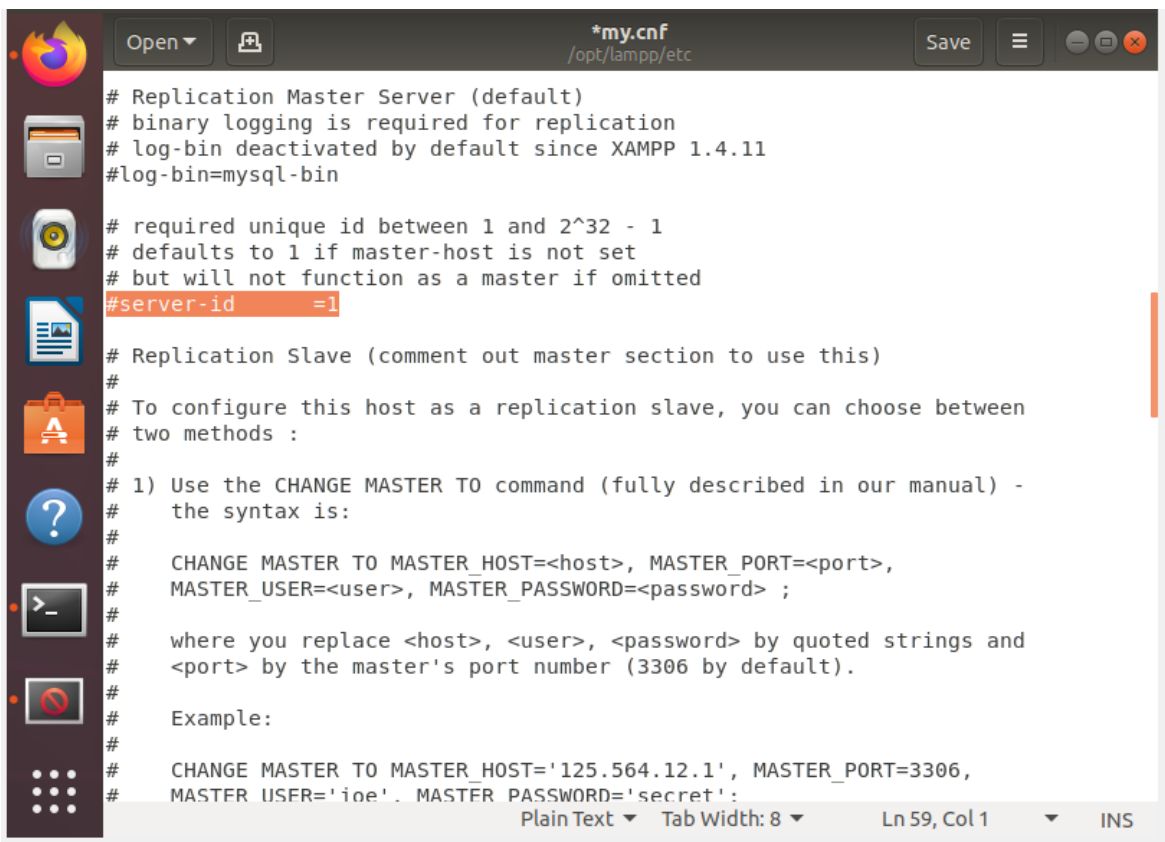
Open ▾

*my.cnf
/opt/lampp/etc

Save

# Replication Master Server (default)
# binary logging is required for replication
# log-bin deactivated by default since XAMPP 1.4.11
#log-bin=mysql-bin

# required unique id between 1 and 2^32 - 1
# defaults to 1 if master-host is not set
# but will not function as a master if omitted
#server-id =1

# Replication Slave (comment out master section to use this)
#
# To configure this host as a replication slave, you can choose between
# two methods :
#
# 1) Use the CHANGE MASTER TO command (fully described in our manual) -
#    the syntax is:
#
#    CHANGE MASTER TO MASTER_HOST=<host>, MASTER_PORT=<port>,
#    MASTER_USER=<user>, MASTER_PASSWORD=<password> ;
#
#    where you replace <host>, <user>, <password> by quoted strings and
#    <port> by the master's port number (3306 by default).
#
#    Example:
#
#    CHANGE MASTER TO MASTER_HOST='125.564.12.1', MASTER_PORT=3306,
#    MASTER_USER='joe', MASTER_PASSWORD='secret';

Plain Text ▾ Tab Width: 8 ▾ Ln 59, Col 1 ▾ INS